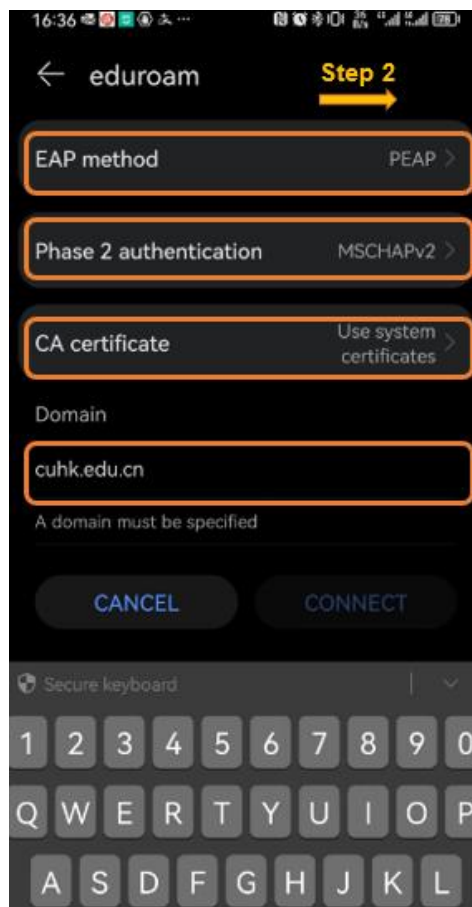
16:36

eduroam

Step 2

EAP method PEAP

Phase 2 authentication MSCHAPv2

CA certificate Use system certificates

Domain

cuhk.edu.cn

A domain must be specified

CANCEL CONNECT

Secure keyboard

1 2 3 4 5 6 7 8 9 0

Q W E R T Y U I O P

A S D F G H J K L